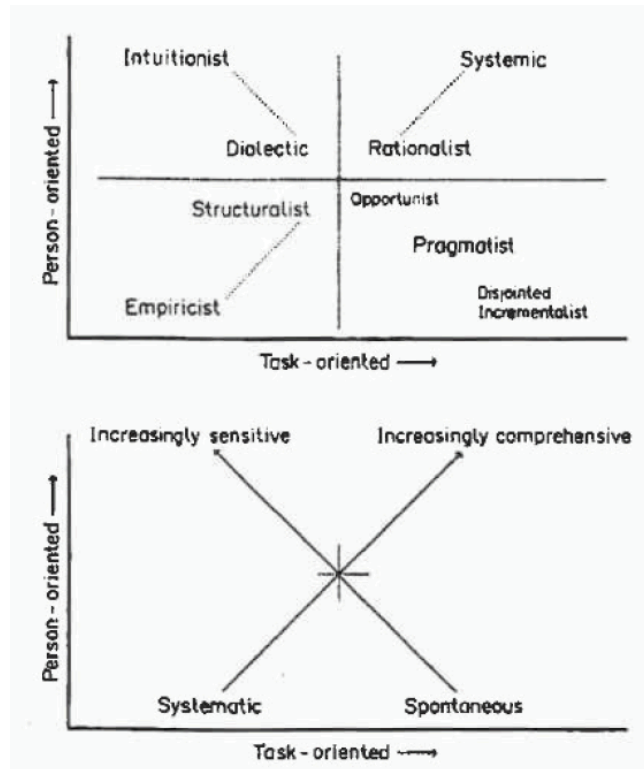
Intuitionist

Systemic

Dialectic

Rationalist

Person - oriented ⟶

Structuralist

Opportunist

Pragmatist

Empiricist

Disjointed Incrementalist

Task - oriented ⟶

Increasingly sensitive

Increasingly comprehensive

Person - oriented ⟶

Systematic

Spontaneous

Task - oriented ⟶